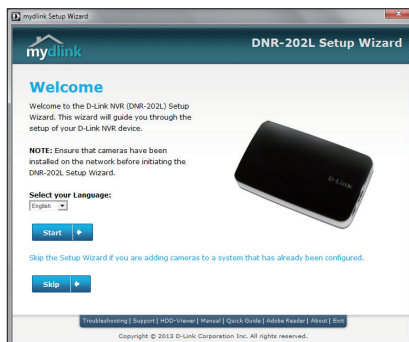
mydlink Setup Wizard

mydlink

DNR-202L Setup Wizard

Welcome

Welcome to the D-Link NVR (DNR-202L) Setup Wizard. This wizard will guide you through the setup of your D-Link NVR device.

NOTE: Ensure that cameras have been installed on the network before initiating the DNR-202L Setup Wizard.

Select your Language:

English

Start

D-Link

Skip the Setup Wizard if you are adding cameras to a system that has already been configured.

Skip

Troubleshooting | Support | HDD-Viewer | Manual | Quick Guide | Adobe Reader | About | Exit

Copyright © 2013 D-Link Corporation Inc. All rights reserved.